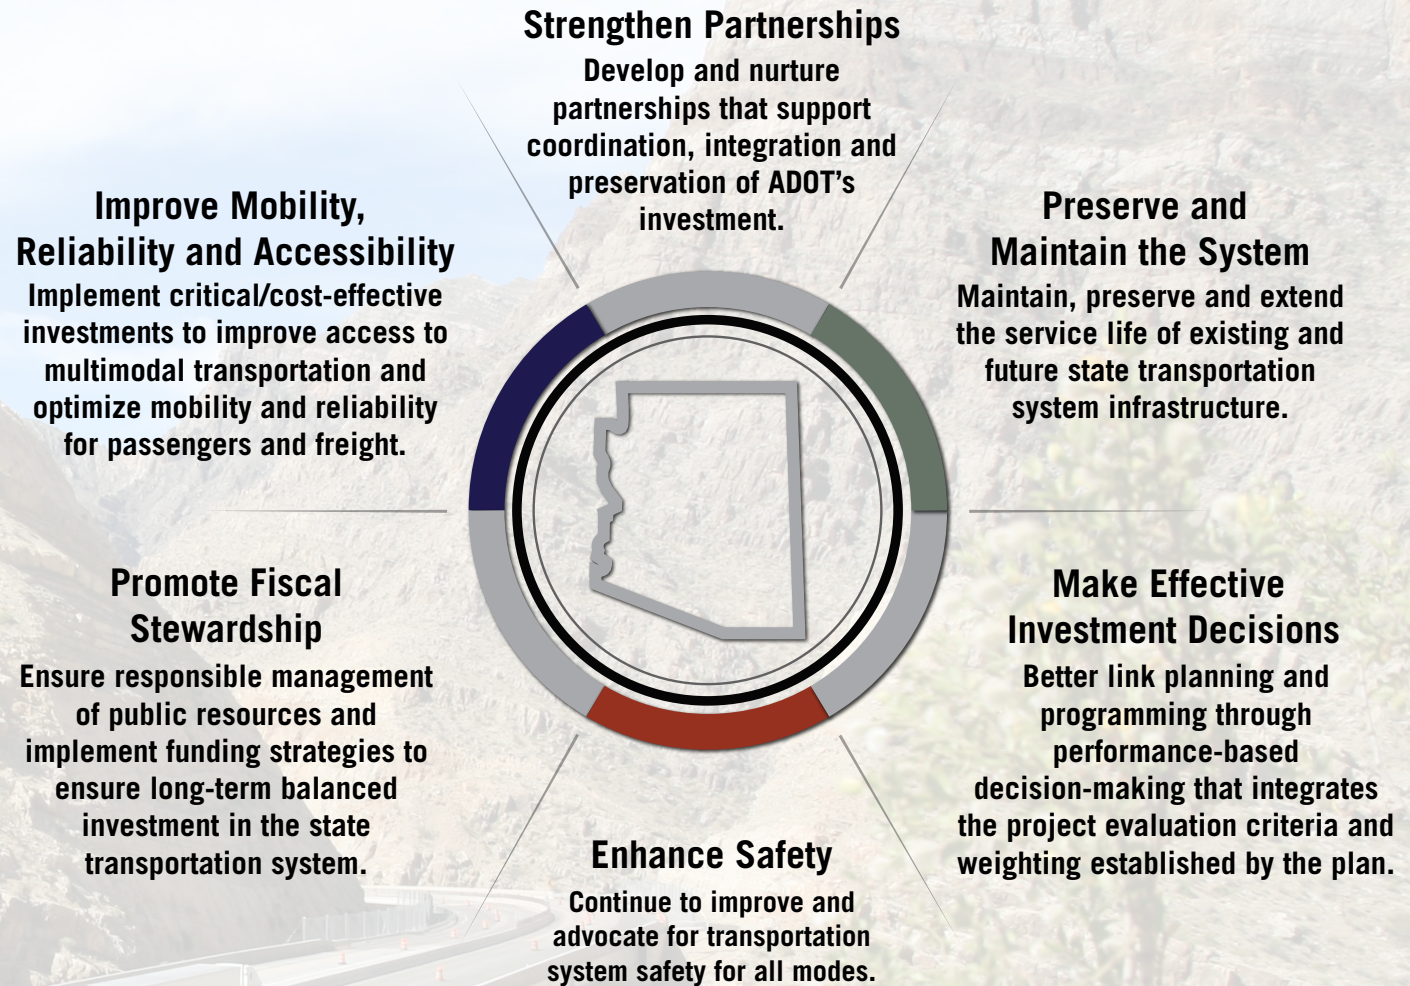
Strengthen Partnerships
Develop and nurture partnerships that support coordination, integration and preservation of ADOT's investment.

Improve Mobility, Reliability and Accessibility
Implement critical/cost-effective investments to improve access to multimodal transportation and optimize mobility and reliability for passengers and freight.

Preserve and Maintain the System
Maintain, preserve and extend the service life of existing and future state transportation system infrastructure.

Promote Fiscal Stewardship
Ensure responsible management of public resources and implement funding strategies to ensure long-term balanced investment in the state transportation system.

Make Effective Investment Decisions
Better link planning and programming through performance-based decision-making that integrates the project evaluation criteria and weighting established by the plan.

Enhance Safety
Continue to improve and advocate for transportation system safety for all modes.